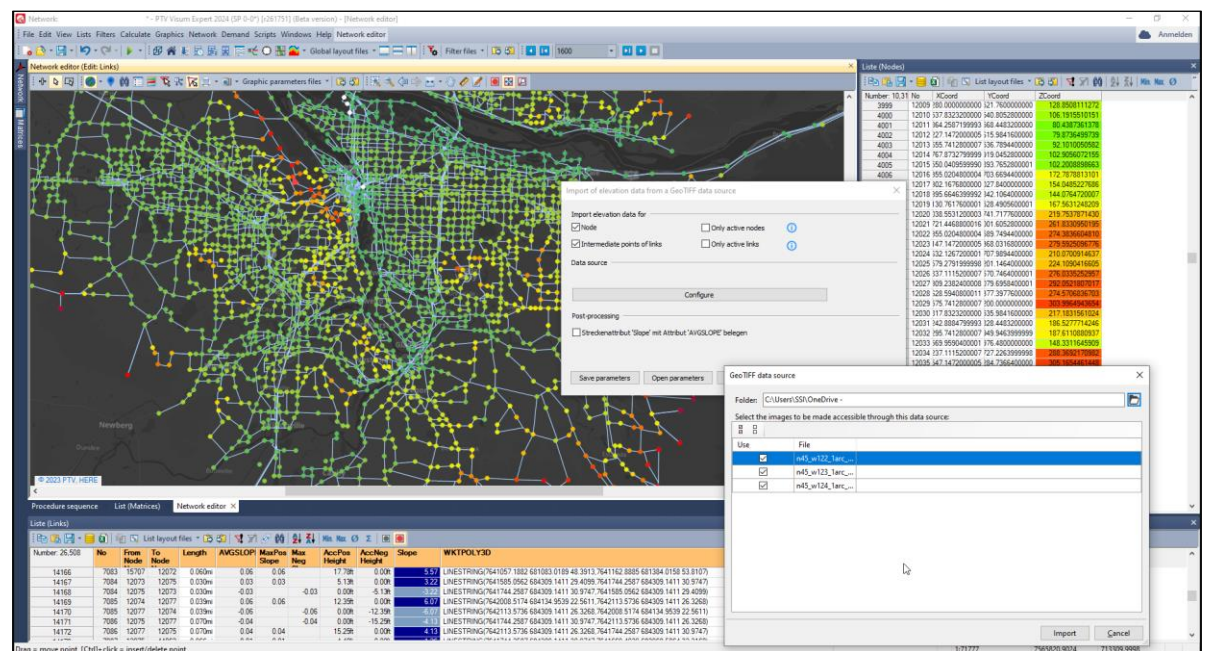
Network: * - PTV Visum Expert 2024 (SP 0-0*) [r261751] (Beta version) - [Network editor]

File Edit View Lists Filters Calculate Graphics Network Demand Scripts Windows Help Network editor

Anmelden

Global layout files

Filter files

1600

Network editor (Edit: Links)

Graphic parameters files

Network

Matrices

Newberg

© 2023 PTV, HERE

Procedure sequence List (Matrices) Network editor

Liste (Nodes)

List layout files

Number: 10,31

| No | XCoord | YCoord | ZCoord |
|---|---|---|---|
| 3999 | 12009 | 7 | 128.8508111272 |
| 4000 | 12010 | | 106.1915510151 |
| 4001 | 12011 | | 80.4387361378 |
| 4002 | 12012 | | 79.8736499739 |
| 4003 | 12013 | | 92.1010050582 |
| 4004 | 12014 | | 102.9056072155 |
| 4005 | 12015 | | 102.2008898663 |
| 4006 | 12016 | | 172.7878813101 |
| | 12017 | | 154.0485227686 |
| | 12018 | | 144.6764720007 |
| | 12019 | | 167.5631248209 |
| | 12020 | | 219.7537871430 |
| | 12021 | | 261.0330950195 |
| | 12022 | | 274.3836604810 |
| | 12023 | | 279.5925096776 |
| | 12024 | | 210.0700914637 |
| | 12025 | | 224.1090416605 |
| | 12026 | | 276.0335252957 |
| | 12027 | | 292.0521807017 |
| | 12028 | | 274.5706036793 |
| | 12029 | | 303.9864943684 |
| | 12030 | | 217.1831561024 |
| | 12031 | | 186.5277714246 |
| | 12032 | | 187.6110880937 |
| | 12033 | | 148.3311645909 |
| | 12034 | | 288.3692177082 |
| | 12035 | | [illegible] |

Import of elevation data from a GeoTIFF data source

Import elevation data for

Node

Only active nodes

Intermediate points of links

Only active links

Data source

Configure

Post-processing

Streckenattribut 'Slope' mit Attribut 'AVGSLOPE' belegen

Save parameters

Open parameters

GeoTIFF data source

Folder: C:\Users\SS\OneDrive -

Select the images to be made accessible through this data source:

| Use | File |
|---|---|
| ☑ | n45_w122_1arc_... |
| ☑ | n45_w123_1arc_... |
| ☑ | n45_w124_1arc_... |

Import

Cancel

Liste (Links)

List layout files

Number: 26,508

| | No | From Node | To Node | Length | AVGSLOPE | MaxPos Slope | Max Neg | AccPos Height | AccNeg Height | Slope | WKTPOLY3D |
|---|---|---|---|---|---|---|---|---|---|---|---|
| 14166 | 7083 | 15707 | 12072 | 0.060mi | 0.06 | 0.06 | | 17.78ft | 0.00ft | 5.57 | LINESTRING(7641057.1882 681083.0189 48.3913,7641162.8885 681384.0158 53.8107) |
| 14167 | 7084 | 12073 | 12075 | 0.030mi | 0.03 | 0.03 | | 5.13ft | 0.00ft | 3.22 | LINESTRING(7641585.0562 684309.1411 29.4099,7641744.2587 684309.1411 30.9747) |
| 14168 | 7084 | 12075 | 12073 | 0.030mi | -0.03 | | -0.03 | 0.00ft | -5.13ft | -3.22 | LINESTRING(7641744.2587 684309.1411 30.9747,7641585.0562 684309.1411 29.4099) |
| 14169 | 7085 | 12074 | 12077 | 0.039mi | 0.06 | 0.06 | | 12.39ft | 0.00ft | 6.07 | LINESTRING(7642008.5174 684134.9539 22.5611,7642113.5736 684309.1411 26.3268) |
| 14170 | 7085 | 12077 | 12074 | 0.039mi | -0.06 | | -0.06 | 0.00ft | -12.39ft | -6.07 | LINESTRING(7642113.5736 684309.1411 26.3268,7642008.5174 684134.9539 22.5611) |
| 14171 | 7086 | 12075 | 12077 | 0.070mi | -0.04 | | -0.04 | 0.00ft | -15.29ft | -4.13 | LINESTRING(7641744.2587 684309.1411 30.9747,7642113.5736 684309.1411 26.3268) |
| 14172 | 7086 | 12077 | 12075 | 0.070mi | 0.04 | 0.04 | | 15.29ft | 0.00ft | 4.13 | LINESTRING(7642113.5736 684309.1411 26.3268,7641744.2587 684309.1411 30.9747) |

Drag = move point, [Ctrl]+click = insert/delete point